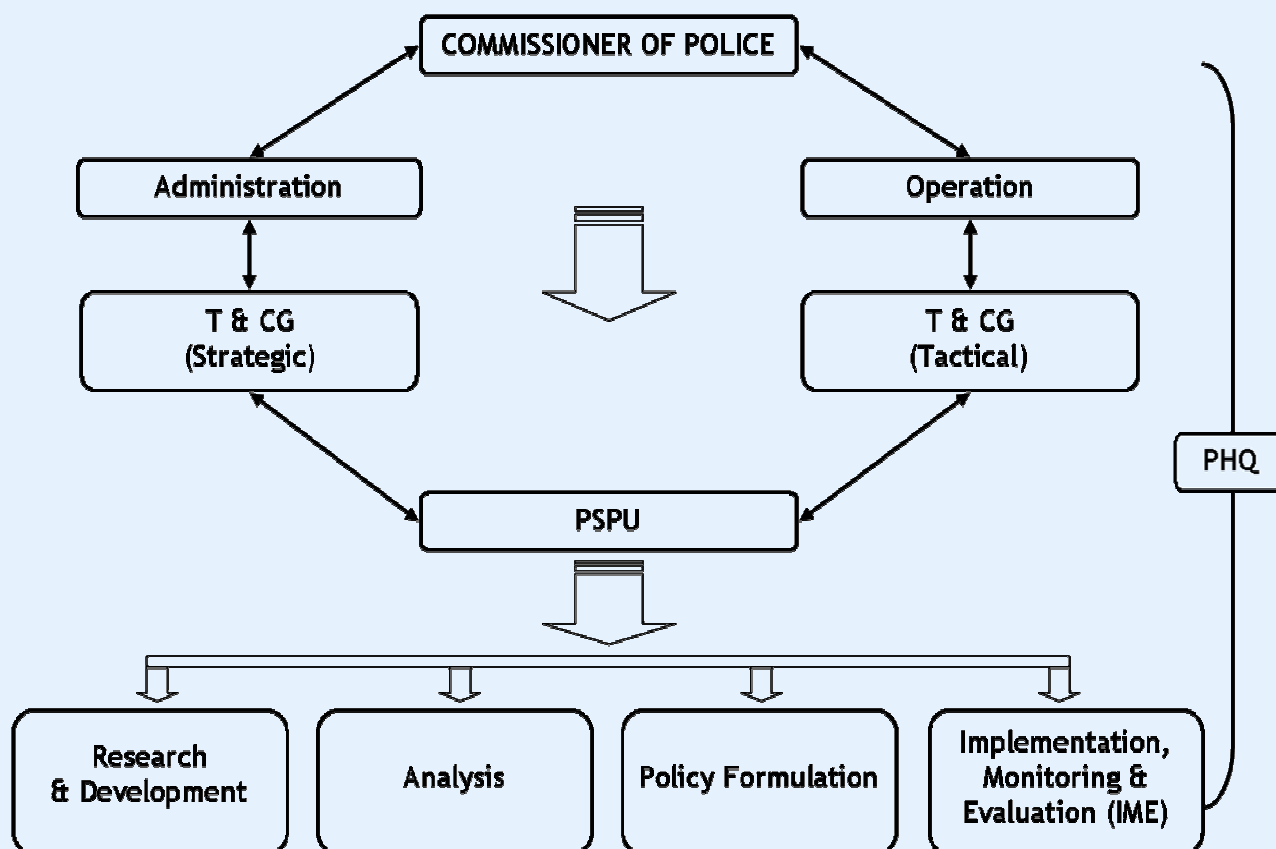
COMMISSIONER OF POLICE

Administration

Operation

T & CG
(Strategic)

T & CG
(Tactical)

PHQ

PSPU

Research & Development

Analysis

Policy Formulation

Implementation, Monitoring & Evaluation (IME)